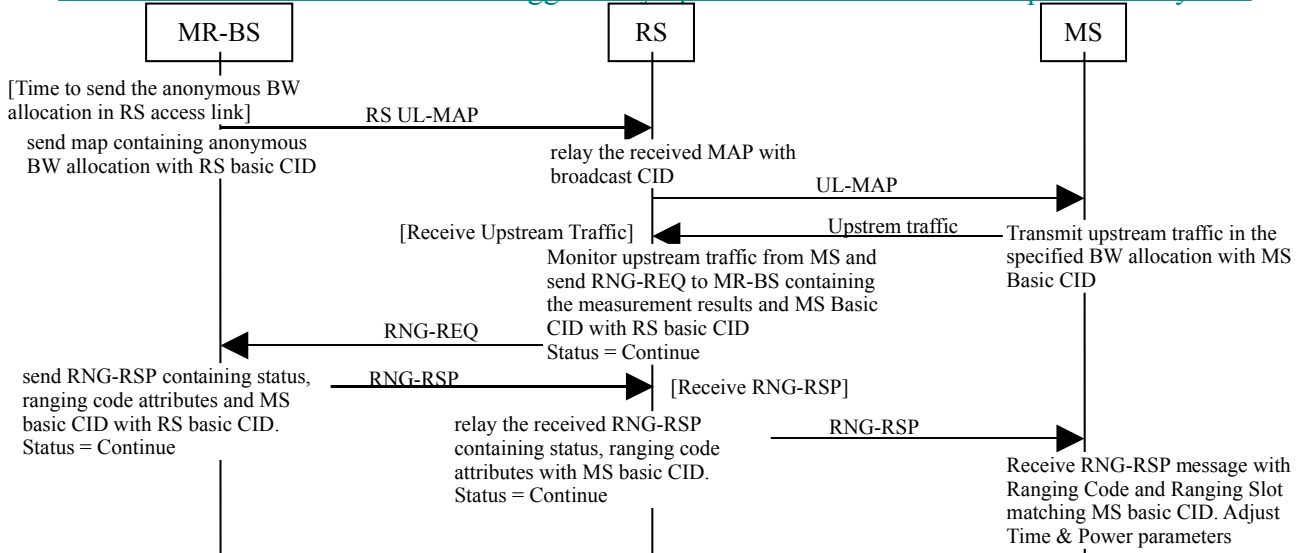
MR-BS

RS

MS

[Time to send the anonymous BW allocation in RS access link]

RS UL-MAP

send map containing anonymous BW allocation with RS basic CID

relay the received MAP with broadcast CID

UL-MAP

[Receive Upstream Traffic]

Upstrem traffic

Transmit upstream traffic in the specified BW allocation with MS Basic CID

Monitor upstream traffic from MS and send RNG-REQ to MR-BS containing the measurement results and MS Basic CID with RS basic CID
Status = Continue

RNG-REQ

send RNG-RSP containing status, ranging code attributes and MS basic CID with RS basic CID.
Status = Continue

RNG-RSP

[Receive RNG-RSP]

relay the received RNG-RSP containing status, ranging code attributes with MS basic CID.
Status = Continue

RNG-RSP

Receive RNG-RSP message with Ranging Code and Ranging Slot matching MS basic CID. Adjust Time & Power parameters